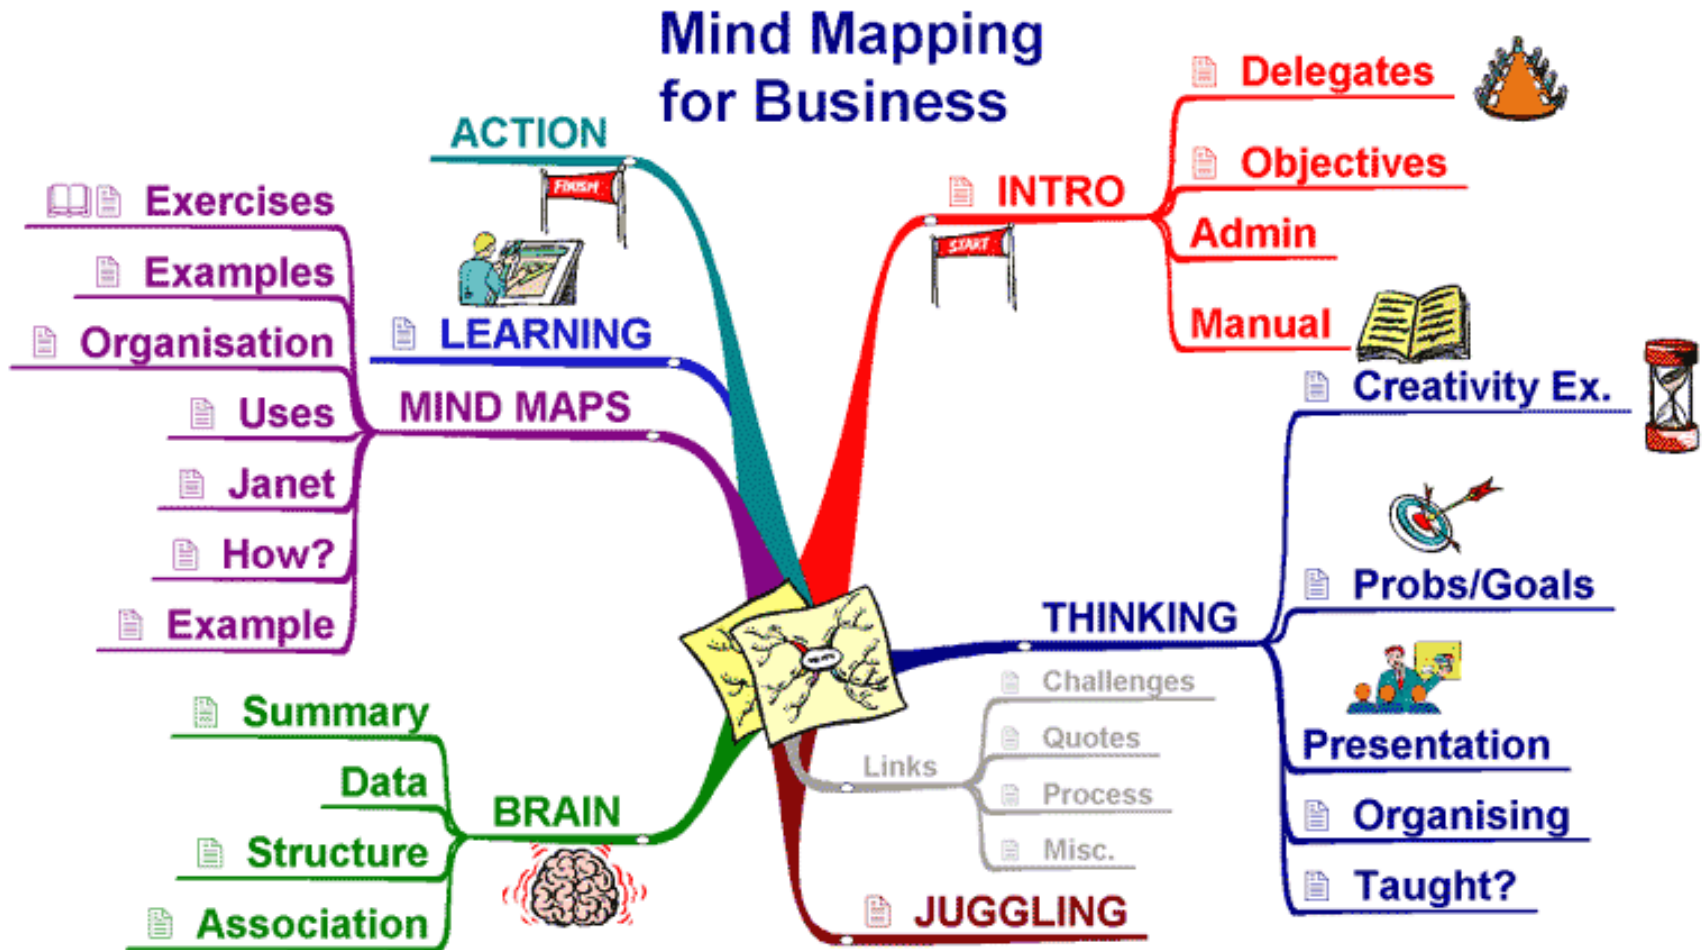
Mind Mapping for Business

ACTION

FINISH

Exercises

Examples

Organisation

Uses

Janet

How?

Example

LEARNING

MIND MAPS

Summary

Data

Structure

Association

BRAIN

INTRO

START

Delegates

Objectives

Admin

Manual

Creativity Ex.

Probs/Goals

THINKING

Presentation

Organising

Taught?

Challenges

Quotes

Links

Process

Misc.

JUGGLING